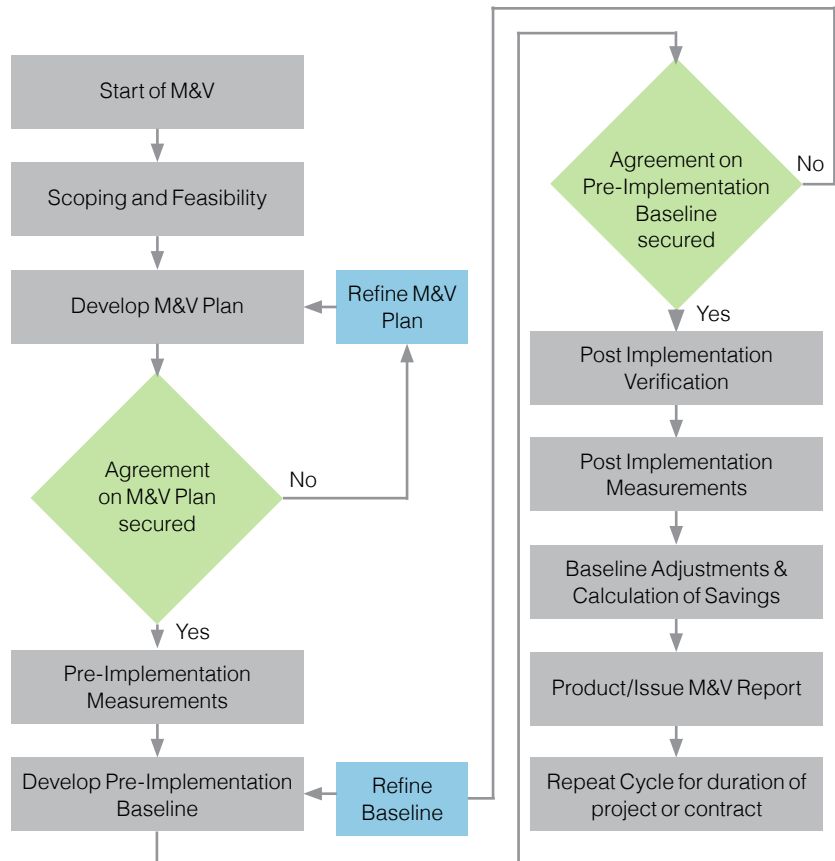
Start of M&V

Scoping and Feasibility

Develop M&V Plan

Refine M&V Plan

Agreement on M&V Plan secured

No

Yes

Pre-Implementation Measurements

Develop Pre-Implementation Baseline

Refine Baseline

Agreement on Pre-Implementation Baseline secured

No

Yes

Post Implementation Verification

Post Implementation Measurements

Baseline Adjustments & Calculation of Savings

Product/Issue M&V Report

Repeat Cycle for duration of project or contract